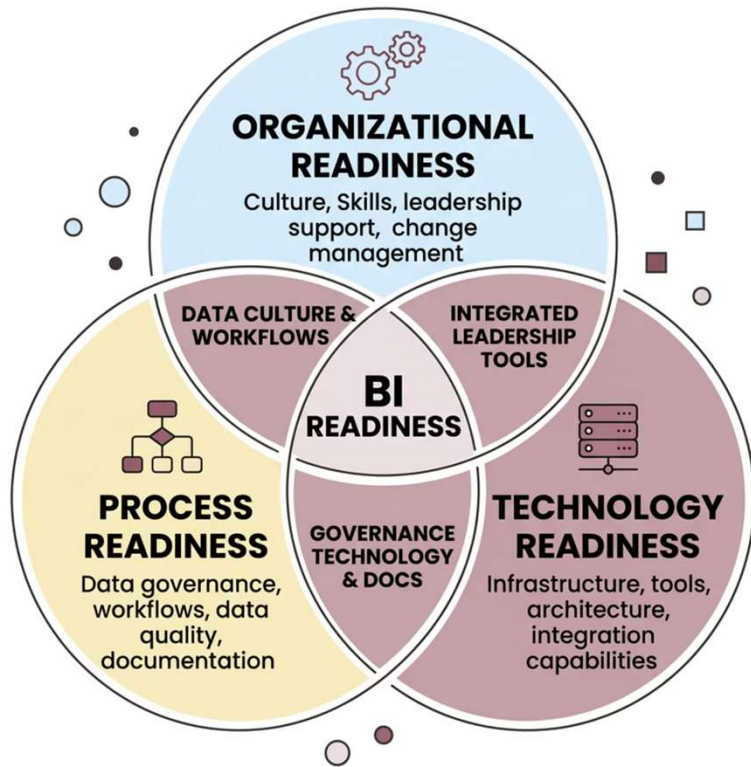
ORGANIZATIONAL READINESS
Culture, Skills, leadership support, change management

DATA CULTURE & WORKFLOWS

INTEGRATED LEADERSHIP TOOLS

BI READINESS

PROCESS READINESS
Data governance, workflows, data quality, documentation

GOVERNANCE TECHNOLOGY & DOCS

TECHNOLOGY READINESS
Infrastructure, tools, architecture, integration capabilities